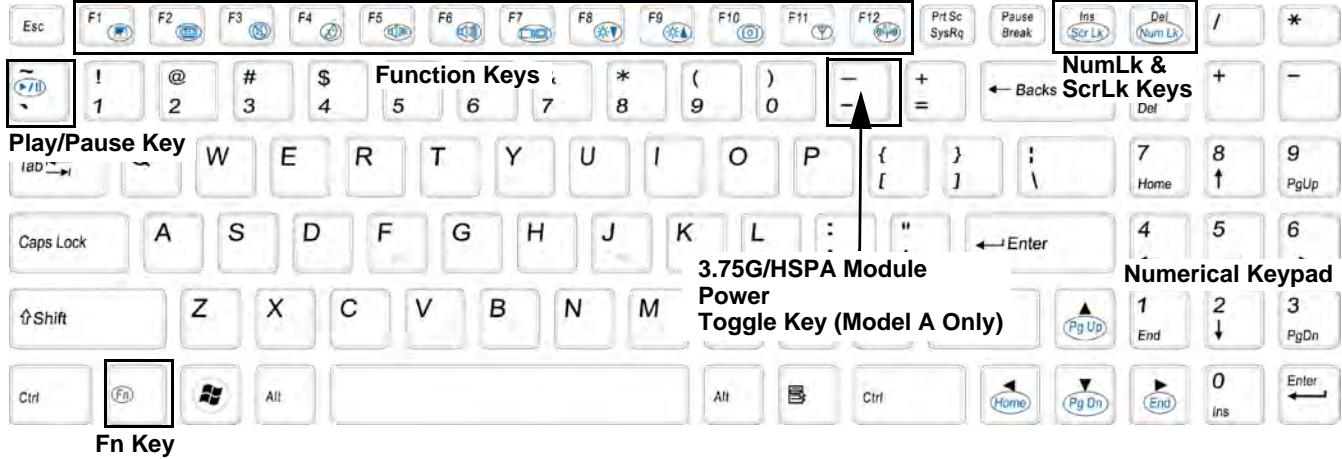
Esc F1 F2 F3 F4 F5 F6 F7 F8 F9 F10 F11 F12 Prt Sc SysRq Pause Break Ins Scr Lk Del Num Lk / *

~ ` ! 1 @ 2 # 3 $ 4 5 6 7 * 8 ( 9 ) 0 – – + = ← Backs Del + –

Function Keys

NumLk & ScrLk Keys

Play/Pause Key

Tab W E R T Y U I O P { [ } ] | \ 7 Home 8 ↑ 9 PgUp

Caps Lock A S D F G H J K L : ; " ' ← Enter 4 5 6

3.75G/HSPA Module Power Toggle Key (Model A Only)

Numerical Keypad

⇧Shift Z X C V B N M Pg Up 1 End 2 ↓ 3 PgDn

Ctrl Fn Alt Alt Ctrl Home Pg Dn End 0 Ins Enter

Fn Key